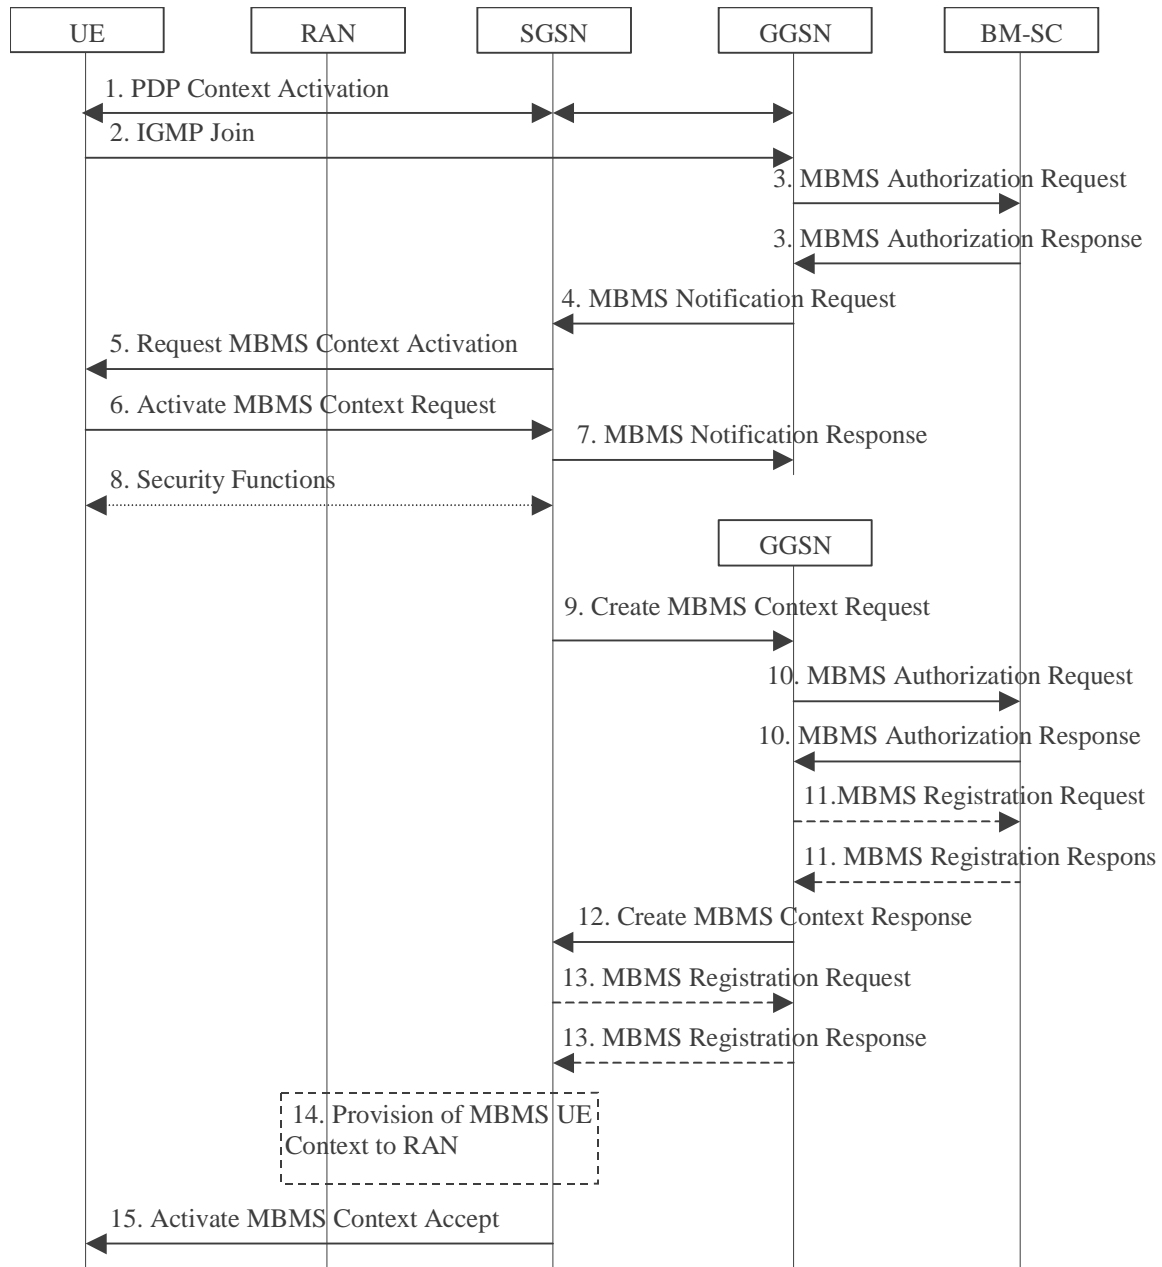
UE

RAN

SGSN

GGSN

BM-SC

1. PDP Context Activation

2. IGMP Join

3. MBMS Authorization Request

3. MBMS Authorization Response

4. MBMS Notification Request

5. Request MBMS Context Activation

6. Activate MBMS Context Request

7. MBMS Notification Response

8. Security Functions

GGSN

9. Create MBMS Context Request

10. MBMS Authorization Request

10. MBMS Authorization Response

11.MBMS Registration Request

11. MBMS Registration Respons

12. Create MBMS Context Response

13. MBMS Registration Request

13. MBMS Registration Response

14. Provision of MBMS UE Context to RAN

15. Activate MBMS Context Accept